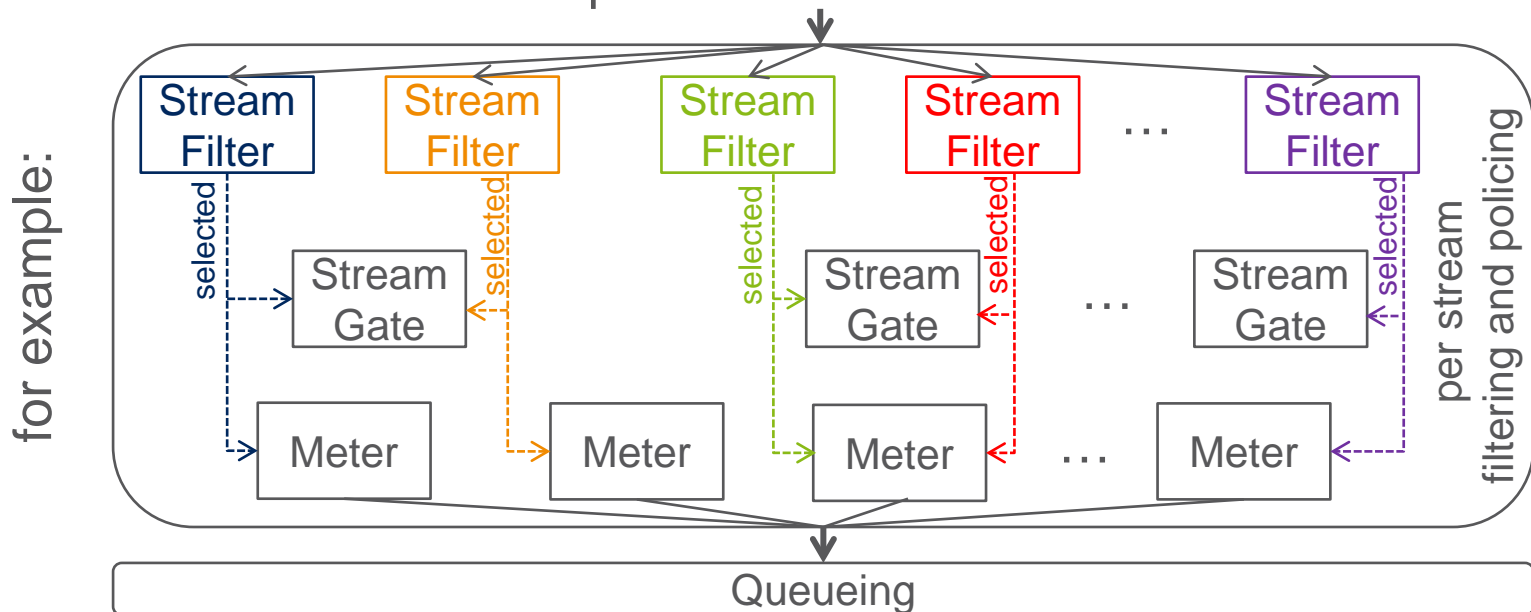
for example:

Stream Filter

Stream Filter

Stream Filter

Stream Filter

…

Stream Filter

per stream filtering and policing

selected

selected

selected

selected

selected

Stream Gate

Stream Gate

…

Stream Gate

Meter

Meter

Meter

…

Meter

Queueing